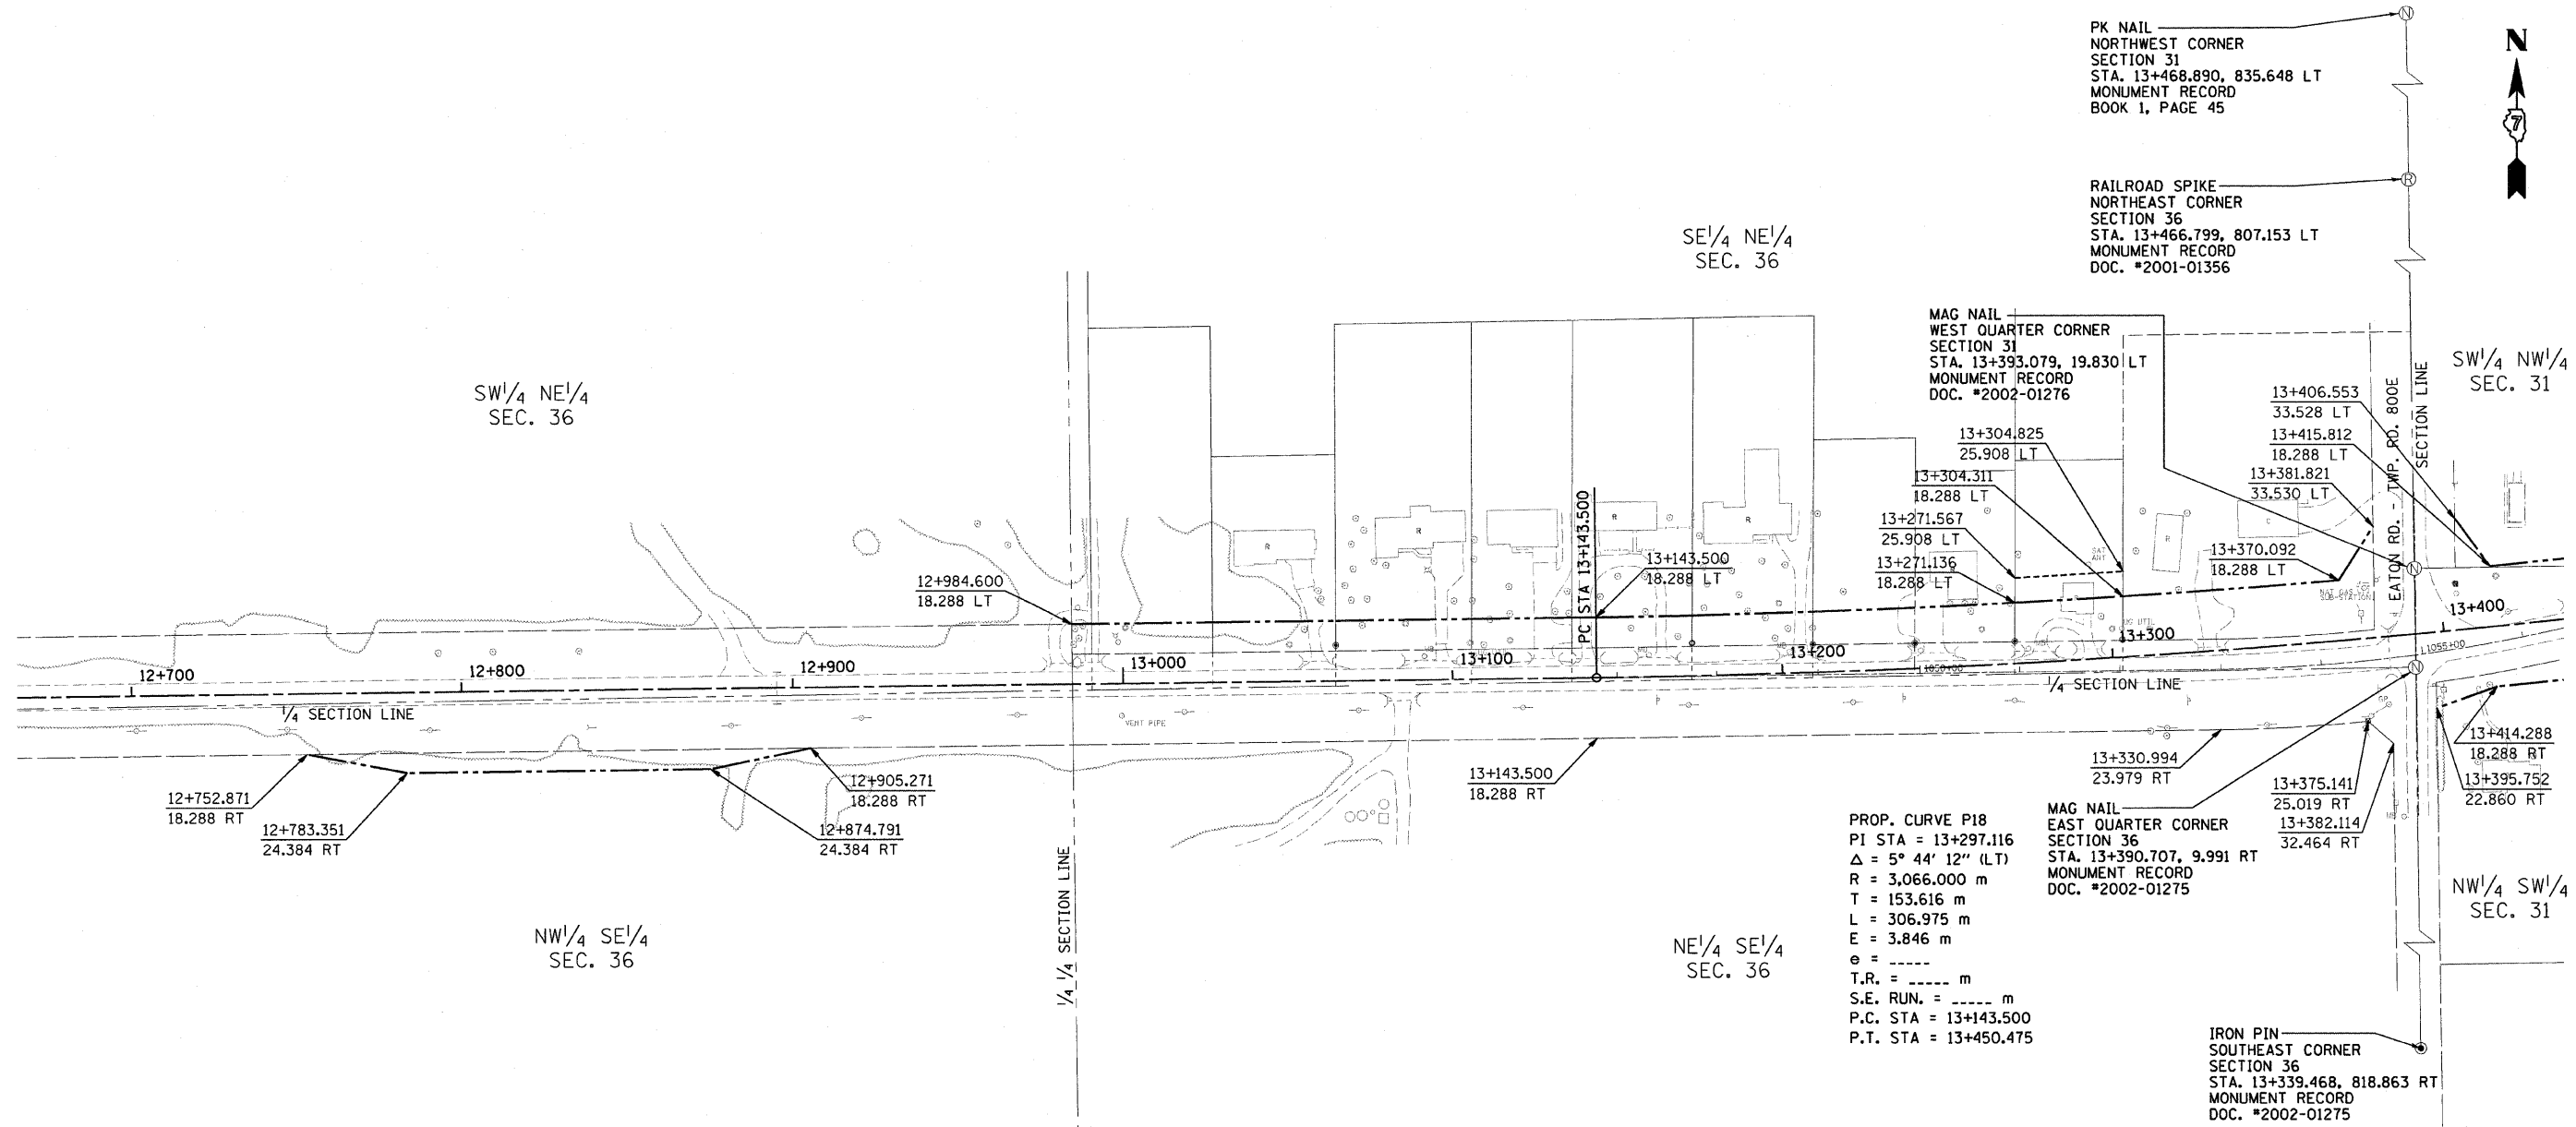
PK NAIL
NORTHWEST CORNER
SECTION 31
STA. 13+468.890, 835.648 LT
MONUMENT RECORD
BOOK 1, PAGE 45

N

7

RAILROAD SPIKE
NORTHEAST CORNER
SECTION 36
STA. 13+466.799, 807.153 LT
MONUMENT RECORD
DOC. #2001-01356

SE$^1/_4$ NE$^1/_4$
SEC. 36

MAG NAIL
WEST QUARTER CORNER
SECTION 31
STA. 13+393.079, 19.830 LT
MONUMENT RECORD
DOC. #2002-01276

SW$^1/_4$ NW$^1/_4$
SEC. 31

SW$^1/_4$ NE$^1/_4$
SEC. 36

13+406.553
33.528 LT
13+415.812
18.288 LT
13+381.821
33.530 LT
13+304.825
25.908 LT
13+304.311
18.288 LT
13+271.567
25.908 LT
13+271.136
18.288 LT
13+370.092
18.288 LT

EATON RD. - TWP. RD. 800E
SECTION LINE

PC STA 13+143.500
13+143.500
18.288 LT
12+984.600
18.288 LT

12+700
12+800
12+900
13+000
13+100
13+200
13+300
13+400

$^1/_4$ SECTION LINE
$^1/_4$ SECTION LINE
VENT PIPE

12+752.871
18.288 RT
12+783.351
24.384 RT
12+905.271
18.288 RT
12+874.791
24.384 RT
13+143.500
18.288 RT
13+330.994
23.979 RT
13+414.288
18.288 RT
13+395.752
22.860 RT
13+375.141
25.019 RT
13+382.114
32.464 RT

MAG NAIL
EAST QUARTER CORNER
SECTION 36
STA. 13+390.707, 9.991 RT
MONUMENT RECORD
DOC. #2002-01275

$^1/_4$ $^1/_4$ SECTION LINE

NW$^1/_4$ SE$^1/_4$
SEC. 36

NE$^1/_4$ SE$^1/_4$
SEC. 36

NW$^1/_4$ SW$^1/_4$
SEC. 31

PROP. CURVE P18
PI STA = 13+297.116
$\Delta$ = 5° 44' 12" (LT)
R = 3,066.000 m
T = 153.616 m
L = 306.975 m
E = 3.846 m
e = -----
T.R. = ----- m
S.E. RUN. = ----- m
P.C. STA = 13+143.500
P.T. STA = 13+450.475

IRON PIN
SOUTHEAST CORNER
SECTION 36
STA. 13+339.468, 818.863 RT
MONUMENT RECORD
DOC. #2002-01275